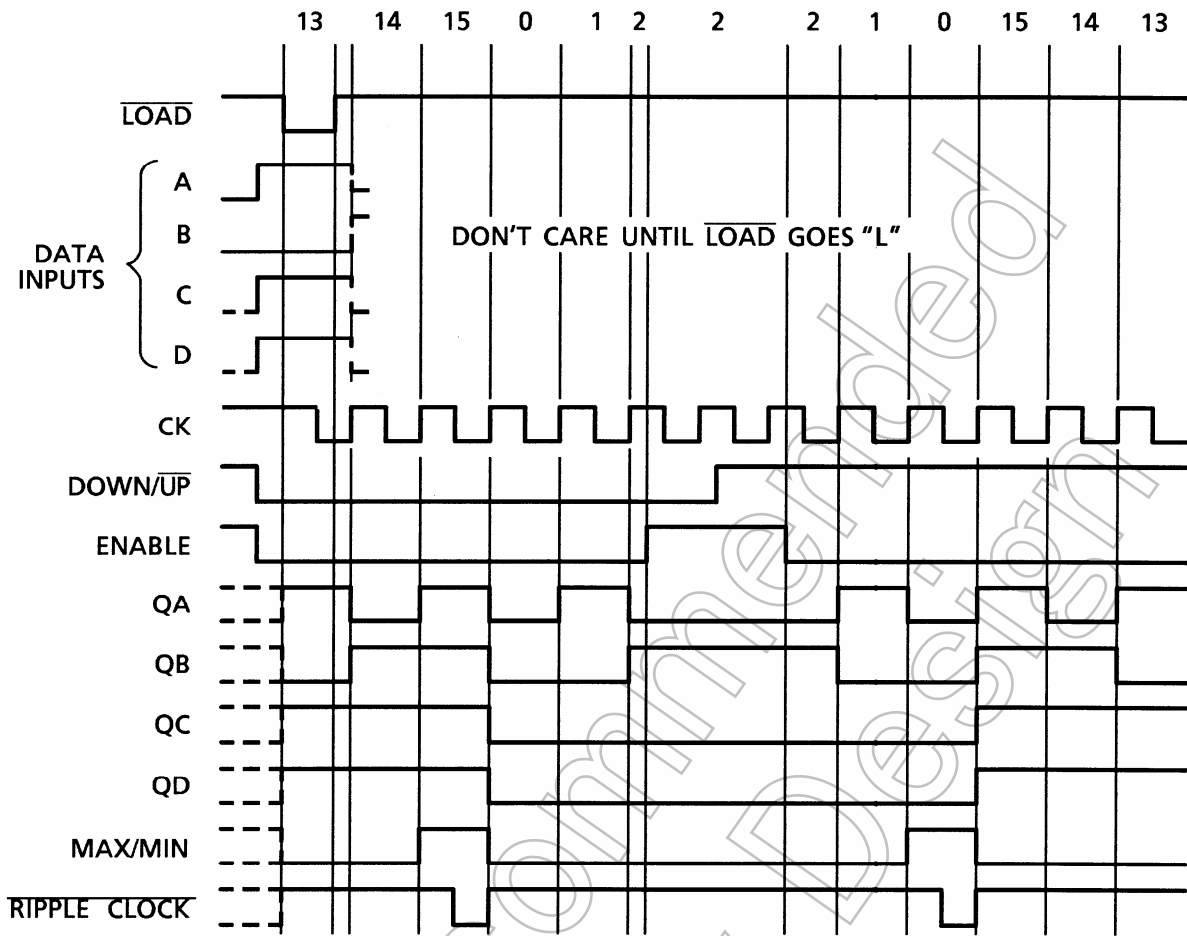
13 14 15 0 1 2 2 2 1 0 15 14 13

$\overline{\text{LOAD}}$

DATA INPUTS

A

B

C

D

DON'T CARE UNTIL $\overline{\text{LOAD}}$ GOES "L"

CK

DOWN/$\overline{\text{UP}}$

ENABLE

QA

QB

QC

QD

MAX/MIN

$\overline{\text{RIPPLE CLOCK}}$

Commended Design